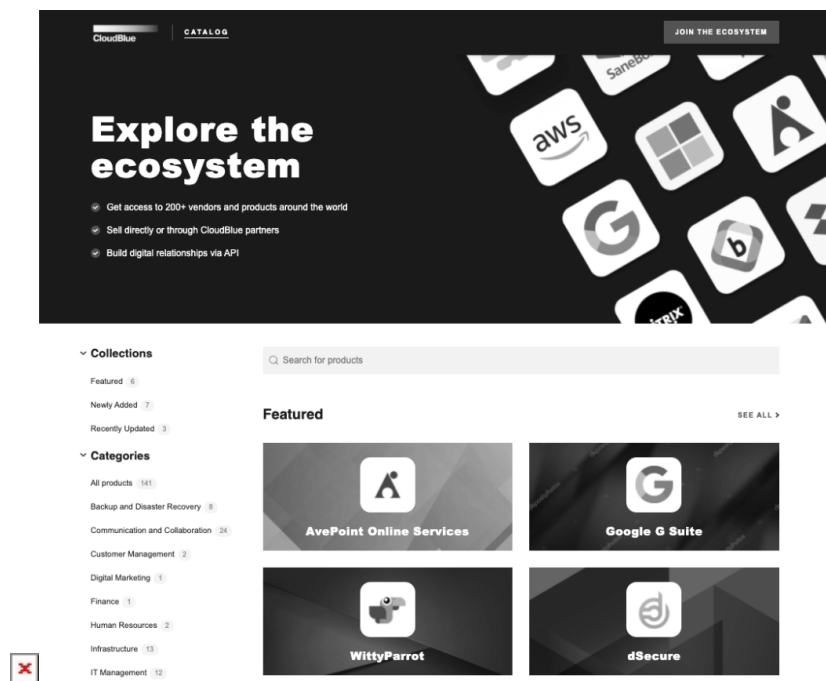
CloudBlue | CATALOG

JOIN THE ECOSYSTEM

Explore the ecosystem

Get access to 200+ vendors and products around the world

Sell directly or through CloudBlue partners

Build digital relationships via API

aws

SaneBo

b

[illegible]TRIX

Collections

Featured 6

Newly Added 7

Recently Updated 3

Categories

All products 141

Backup and Disaster Recovery 8

Communication and Collaboration 24

Customer Management 2

Digital Marketing 1

Finance 1

Human Resources 2

Infrastructure 13

IT Management 12

Search for products

Featured

SEE ALL >

AvePoint Online Services

Google G Suite

WittyParrot

dSecure